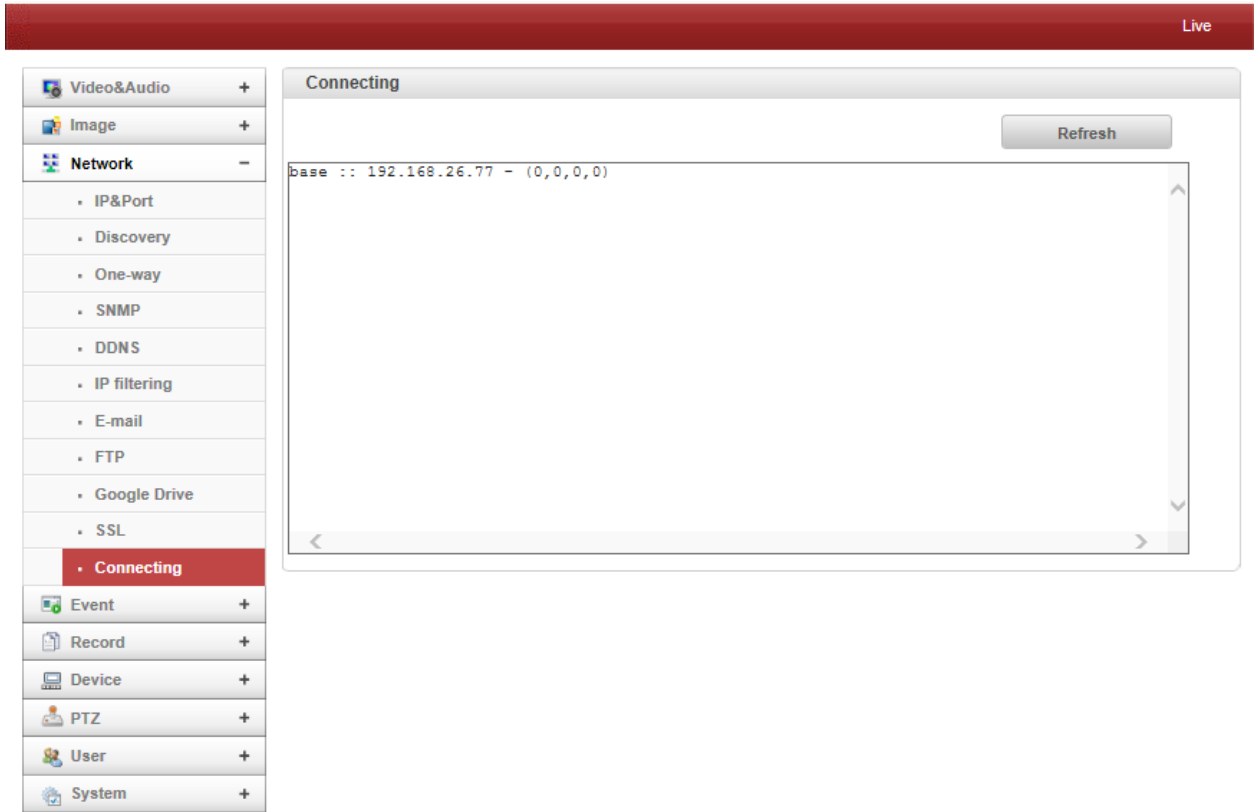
Live

Video&Audio +
Image +
Network −
IP&Port
Discovery
One-way
SNMP
DDNS
IP filtering
E-mail
FTP
Google Drive
SSL
Connecting
Event +
Record +
Device +
PTZ +
User +
System +

Connecting

Refresh

base :: 192.168.26.77 - (0,0,0,0)